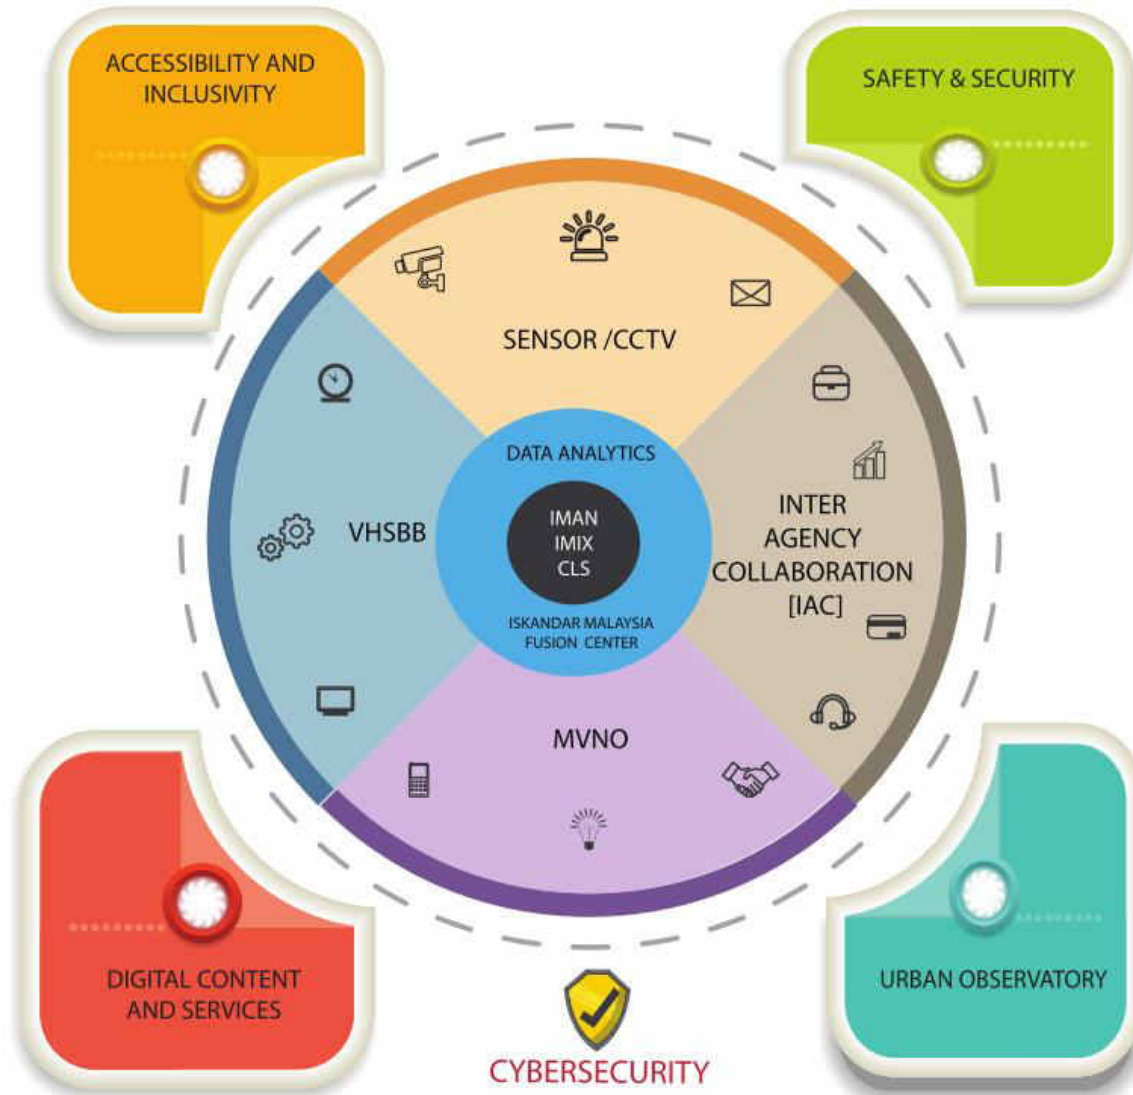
ACCESSIBILITY AND INCLUSIVITY

SAFETY & SECURITY

SENSOR /CCTV

VHSBB

DATA ANALYTICS

IMAN
IMIX
CLS

ISKANDAR MALAYSIA FUSION CENTER

INTER AGENCY COLLABORATION [IAC]

MVNO

DIGITAL CONTENT AND SERVICES

URBAN OBSERVATORY

CYBERSECURITY